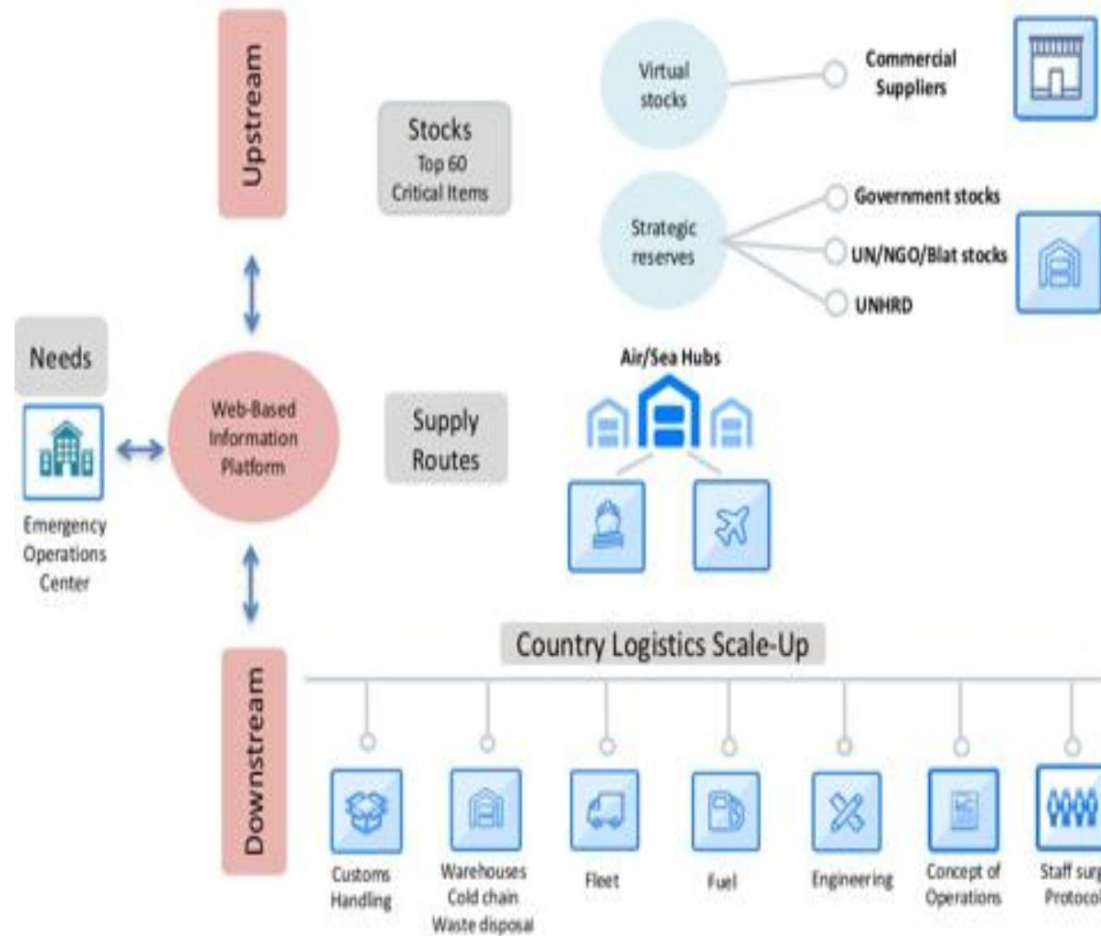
Upstream

Stocks
Top 60
Critical Items

Virtual stocks

Commercial Suppliers

Strategic reserves

Government stocks

UN/NGO/Blat stocks

UNHRD

Needs

Emergency Operations Center

Web-Based Information Platform

Supply Routes

Air/Sea Hubs

Country Logistics Scale-Up

Downstream

Customs Handling

Warehouses
Cold chain
Waste disposal

Fleet

Fuel

Engineering

Concept of Operations

Staff surg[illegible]
Protocol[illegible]